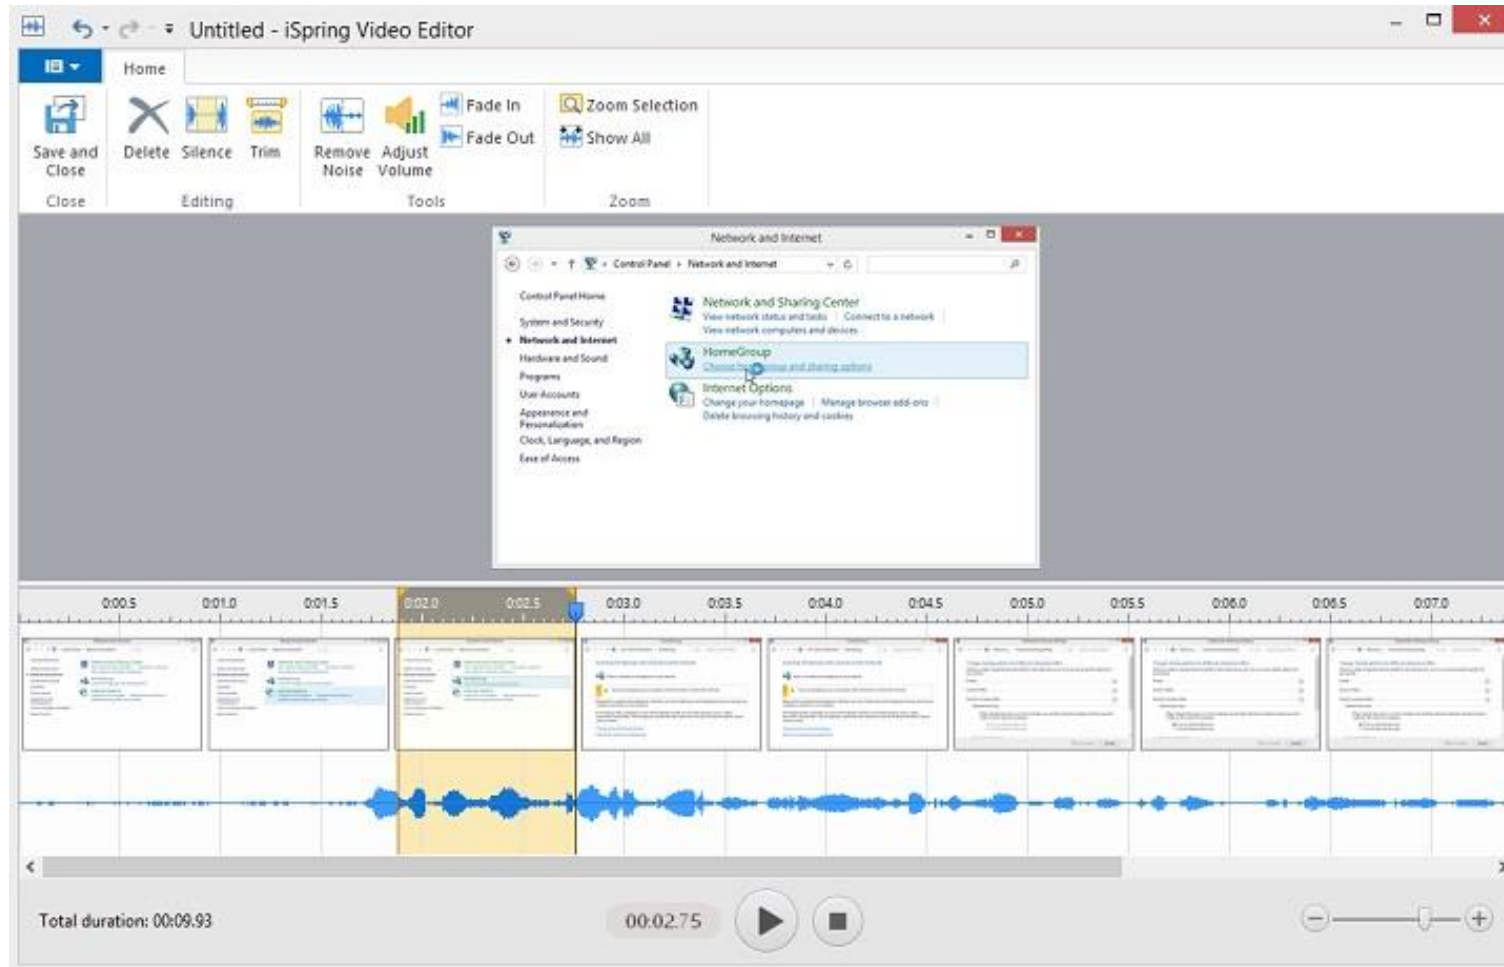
Untitled - iSpring Video Editor

Home

Save and Close
Close

Delete Silence Trim
Editing

Remove Noise Adjust Volume
Fade In
Fade Out
Tools

Zoom Selection
Show All
Zoom

Network and Internet

Control Panel › Network and Internet

Control Panel Home
System and Security
Network and Internet
Hardware and Sound
Programs
User Accounts
Appearance and Personalization
Clock, Language, and Region
Ease of Access

Network and Sharing Center
View network status and tasks | Connect to a network
View network computers and devices
HomeGroup
Choose homegroup and sharing options
Internet Options
Change your homepage | Manage browser add-ons
Delete browsing history and cookies

0:00.5 0:01.0 0:01.5 0:02.0 0:02.5 0:03.0 0:03.5 0:04.0 0:04.5 0:05.0 0:05.5 0:06.0 0:06.5 0:07.0

Total duration: 00:09.93

00:02.75